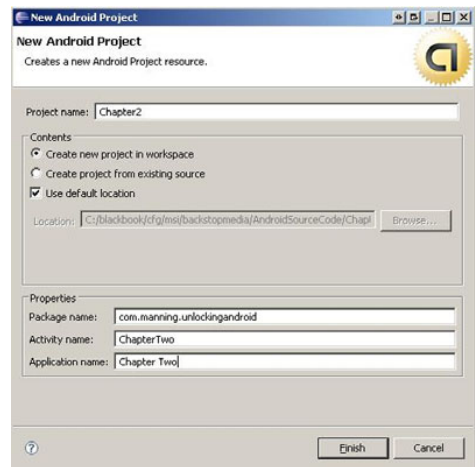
New Android Project

New Android Project

Creates a new Android Project resource.

Project name: Chapter2

Contents

Create new project in workspace

Create project from existing source

Use default location

Location: C:/blackbook/cfg/msi/backstopmedia/AndroidSourceCode/Chapt

Browse...

Properties

Package name: com.manning.unlockingandroid

Activity name: ChapterTwo

Application name: Chapter Two

?

Finish

Cancel